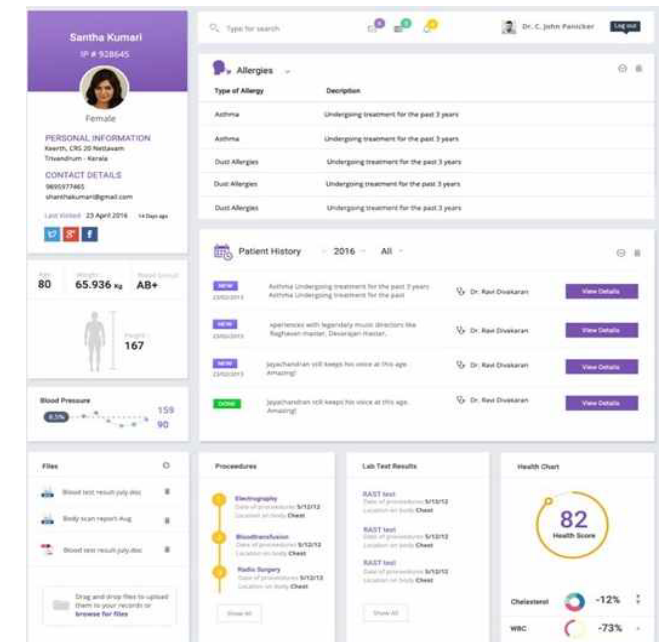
Santha Kumari
IP # 928645

Female

PERSONAL INFORMATION
Keerth, CRS 20 Nettavam
Trivandrum - Kerala

CONTACT DETAILS
9695977465
shanthakumari@gmail.com

Last Visited 23 April 2016 14 Days ago

Age
80
Weight
65.936 Kg
Blood Group
AB+

Height
167

Blood Pressure
8.5%
159
90

Type for search

Dr. C. John Panicker
Log out

Allergies

| Type of Allergy | Description |
|---|---|
| Asthma | Undergoing treatment for the past 3 years |
| Asthma | Undergoing treatment for the past 3 years |
| Dust Allergies | Undergoing treatment for the past 3 years |
| Dust Allergies | Undergoing treatment for the past 3 years |
| Dust Allergies | Undergoing treatment for the past 3 years |

Patient History 2016 All

NEW
23/02/2013
Asthma Undergoing treatment for the past 3 years Asthma Undergoing treatment for the past
Dr. Ravi Divakaran
View Details

NEW
23/02/2013
xperiences with legendary music directors like Raghavan master, Devarajan master.
Dr. Ravi Divakaran
View Details

NEW
23/02/2013
Jayachandran still keeps his voice at this age. Amazing!
Dr. Ravi Divakaran
View Details

DONE
Jayachandran still keeps his voice at this age. Amazing!
Dr. Ravi Divakaran
View Details

Files
Blood test result july.doc
Body scan report Aug
Blood test result july.doc
Drag and drop files to upload them to your records or browse for files

Procedures
Electrography
Date of procedure 5/12/12
Location on body Chest
Bloodtransfusion
Date of procedure 5/12/12
Location on body Chest
Radio Surgery
Date of procedure 5/13/12
Location on body Chest
Show All

Lab Test Results
RAST test
Date of procedure 5/12/12
Location on body Chest
RAST test
Date of procedure 5/12/12
Location on body Chest
RAST test
Date of procedure 5/12/12
Location on body Chest
Show All

Health Chart
82
Health Score
Cholesterol -12%
WBC -73%